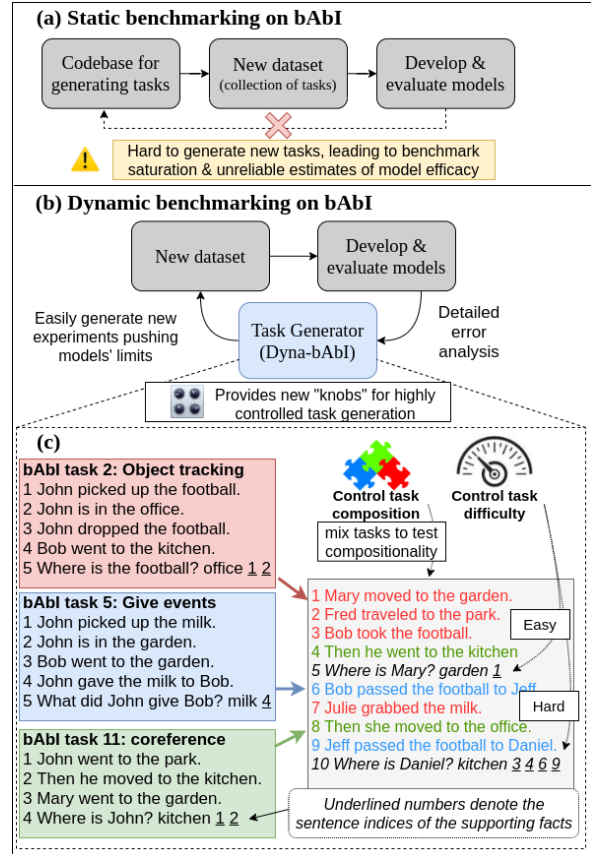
(a) Static benchmarking on bAbI

Codebase for generating tasks

New dataset (collection of tasks)

Develop & evaluate models

Hard to generate new tasks, leading to benchmark saturation & unreliable estimates of model efficacy

(b) Dynamic benchmarking on bAbI

New dataset

Develop & evaluate models

Easily generate new experiments pushing models' limits

Task Generator (Dyna-bAbI)

Detailed error analysis

Provides new "knobs" for highly controlled task generation

(c)

bAbI task 2: Object tracking
1 John picked up the football.
2 John is in the office.
3 John dropped the football.
4 Bob went to the kitchen.
5 Where is the football? office 1 2

bAbI task 5: Give events
1 John picked up the milk.
2 John is in the garden.
3 Bob went to the garden.
4 John gave the milk to Bob.
5 What did John give Bob? milk 4

bAbI task 11: coreference
1 John went to the park.
2 Then he moved to the kitchen.
3 Mary went to the garden.
4 Where is John? kitchen 1 2

Control task composition

Control task difficulty

mix tasks to test compositionality

1 Mary moved to the garden.
2 Fred traveled to the park.
3 Bob took the football.
4 Then he went to the kitchen
5 Where is Mary? garden 1
6 Bob passed the football to Jeff.
7 Julie grabbed the milk.
8 Then she moved to the office.
9 Jeff passed the football to Daniel.
10 Where is Daniel? kitchen 3 4 6 9

Easy

Hard

Underlined numbers denote the sentence indices of the supporting facts